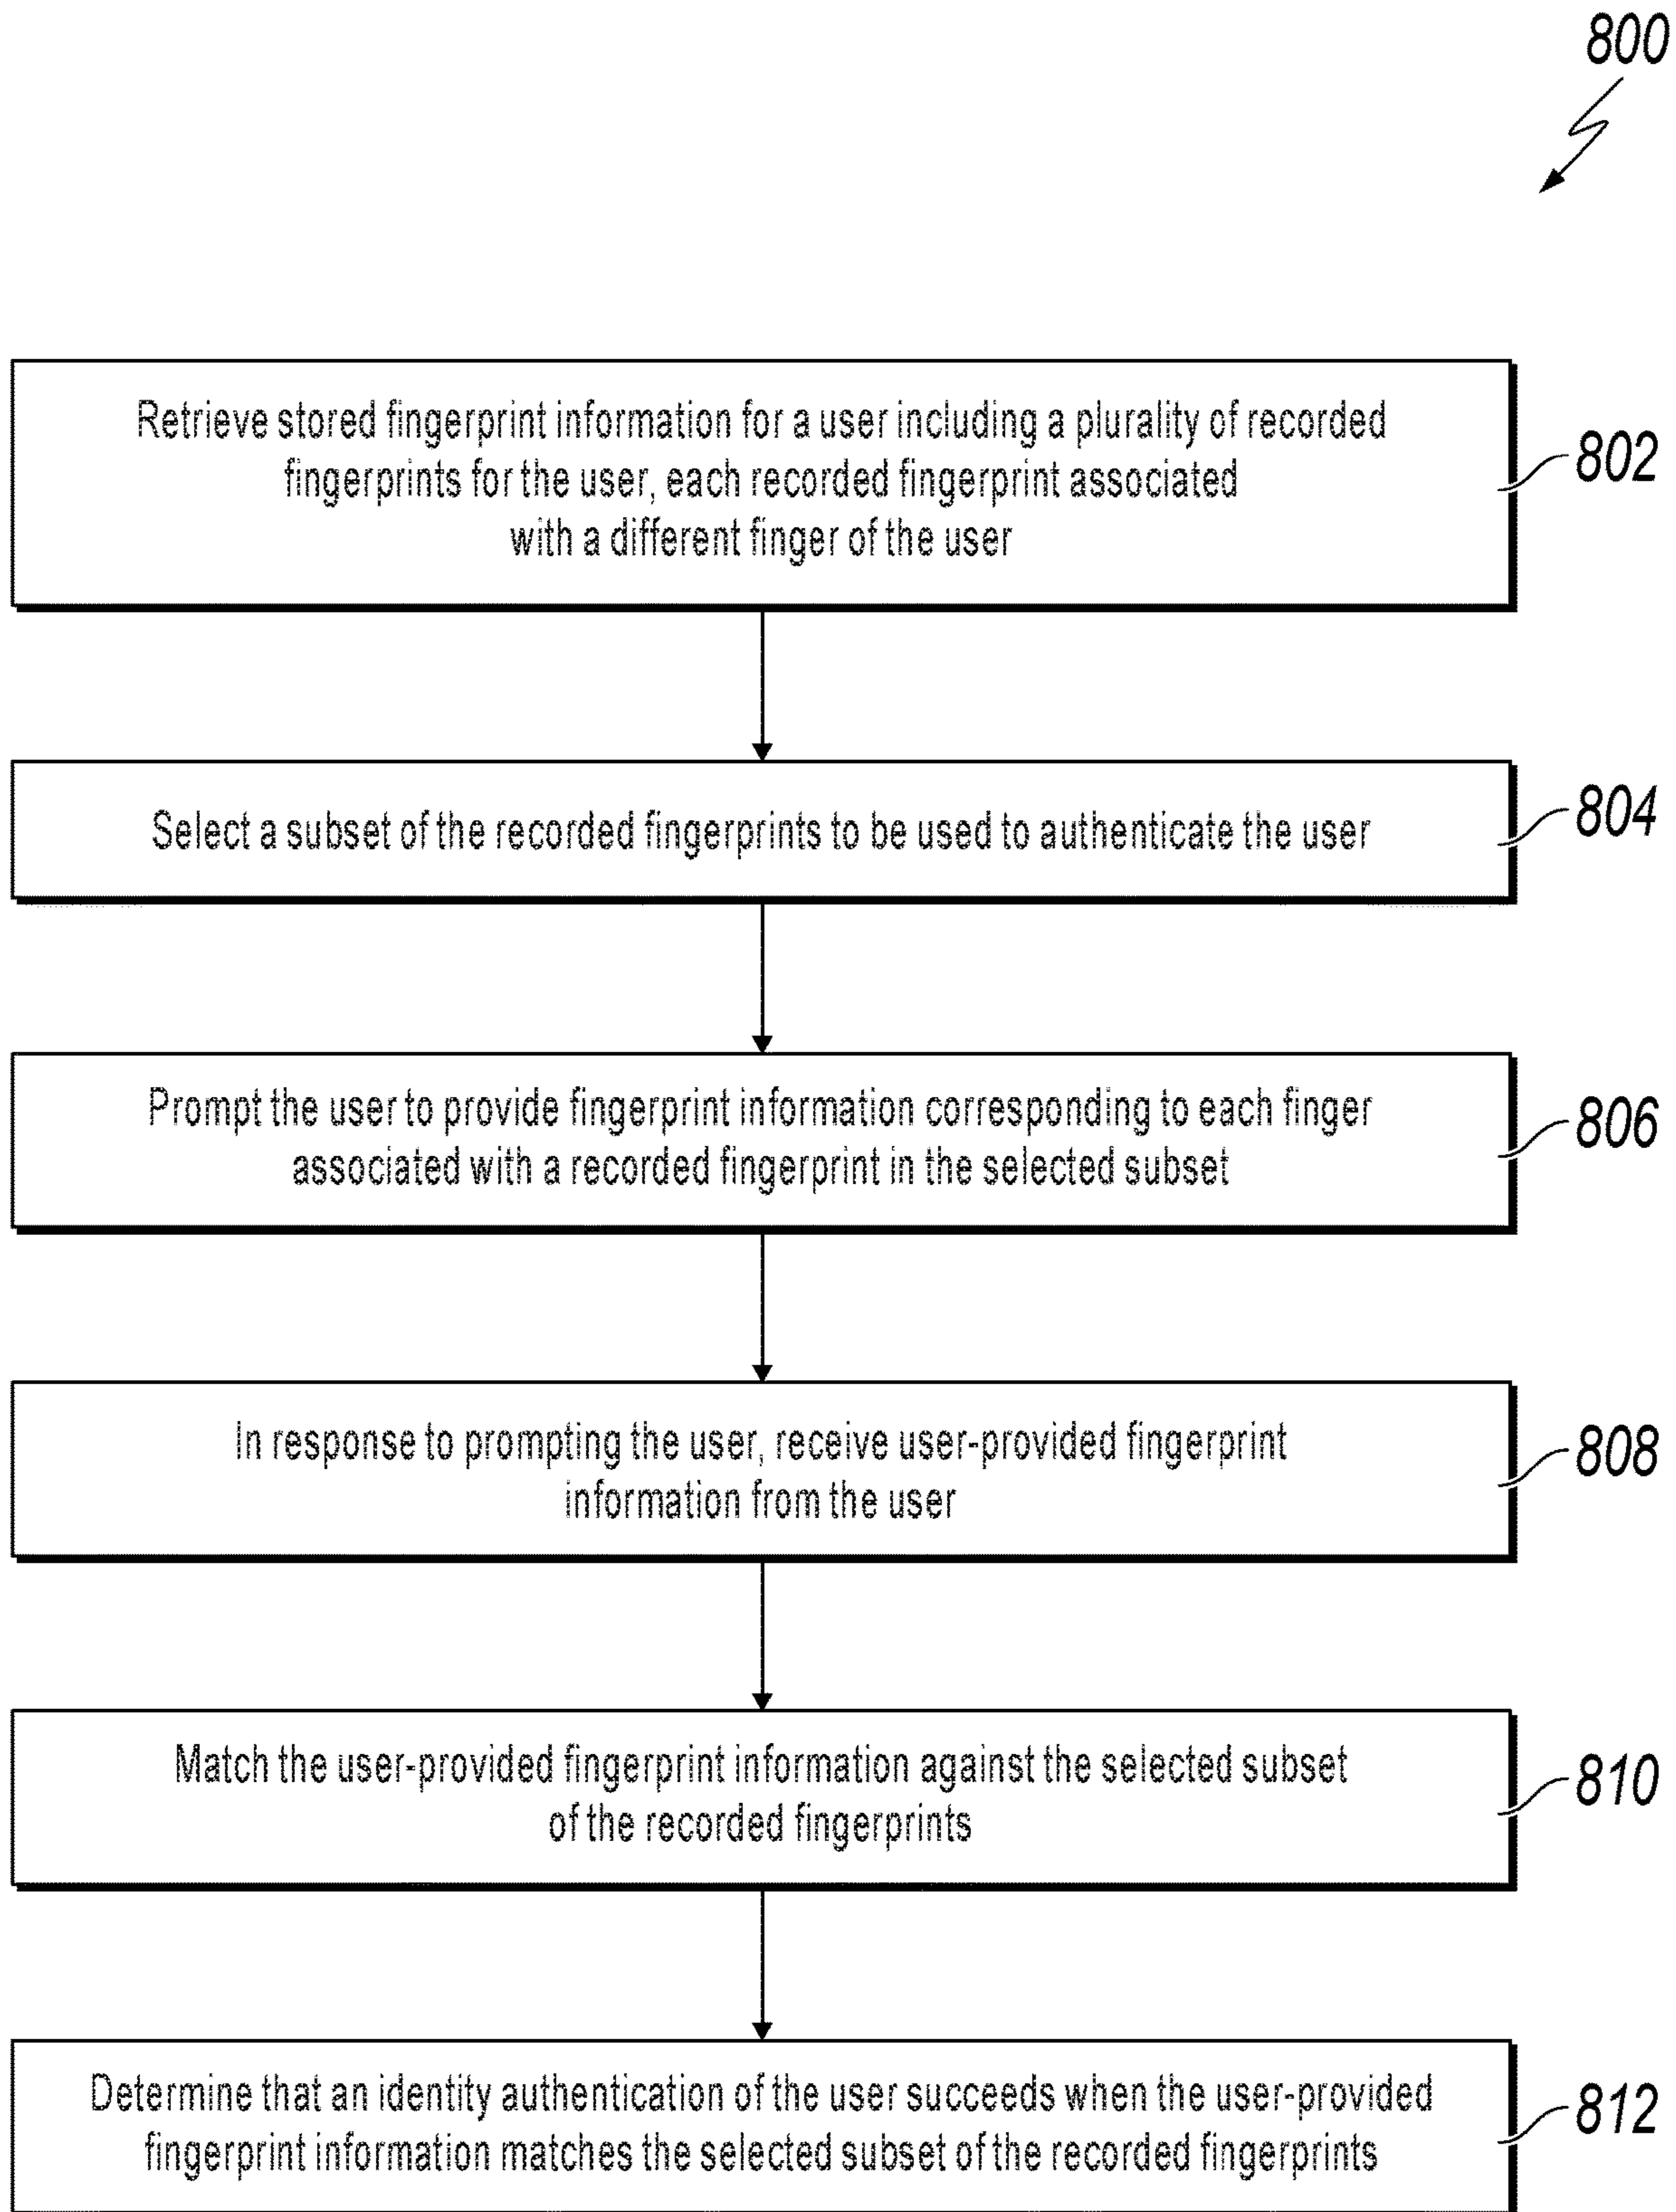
800

Retrieve stored fingerprint information for a user including a plurality of recorded fingerprints for the user, each recorded fingerprint associated with a different finger of the user

802

Select a subset of the recorded fingerprints to be used to authenticate the user

804

Prompt the user to provide fingerprint information corresponding to each finger associated with a recorded fingerprint in the selected subset

806

In response to prompting the user, receive user-provided fingerprint information from the user

808

Match the user-provided fingerprint information against the selected subset of the recorded fingerprints

810

Determine that an identity authentication of the user succeeds when the user-provided fingerprint information matches the selected subset of the recorded fingerprints

812